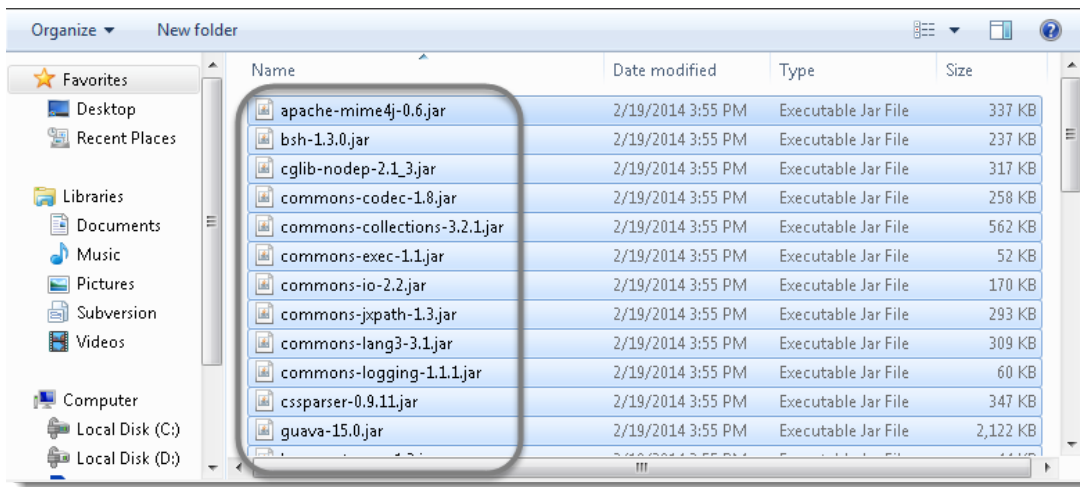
Organize ▾ New folder

Favorites
Desktop
Recent Places

Libraries
Documents
Music
Pictures
Subversion
Videos

Computer
Local Disk (C:)
Local Disk (D:)

| Name | Date modified | Type | Size |
|---|---|---|---|
| apache-mime4j-0.6.jar | 2/19/2014 3:55 PM | Executable Jar File | 337 KB |
| bsh-1.3.0.jar | 2/19/2014 3:55 PM | Executable Jar File | 237 KB |
| cglib-nodep-2.1_3.jar | 2/19/2014 3:55 PM | Executable Jar File | 317 KB |
| commons-codec-1.8.jar | 2/19/2014 3:55 PM | Executable Jar File | 258 KB |
| commons-collections-3.2.1.jar | 2/19/2014 3:55 PM | Executable Jar File | 562 KB |
| commons-exec-1.1.jar | 2/19/2014 3:55 PM | Executable Jar File | 52 KB |
| commons-io-2.2.jar | 2/19/2014 3:55 PM | Executable Jar File | 170 KB |
| commons-jxpath-1.3.jar | 2/19/2014 3:55 PM | Executable Jar File | 293 KB |
| commons-lang3-3.1.jar | 2/19/2014 3:55 PM | Executable Jar File | 309 KB |
| commons-logging-1.1.1.jar | 2/19/2014 3:55 PM | Executable Jar File | 60 KB |
| cssparser-0.9.11.jar | 2/19/2014 3:55 PM | Executable Jar File | 347 KB |
| guava-15.0.jar | 2/19/2014 3:55 PM | Executable Jar File | 2,122 KB |
| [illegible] | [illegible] | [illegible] | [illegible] |